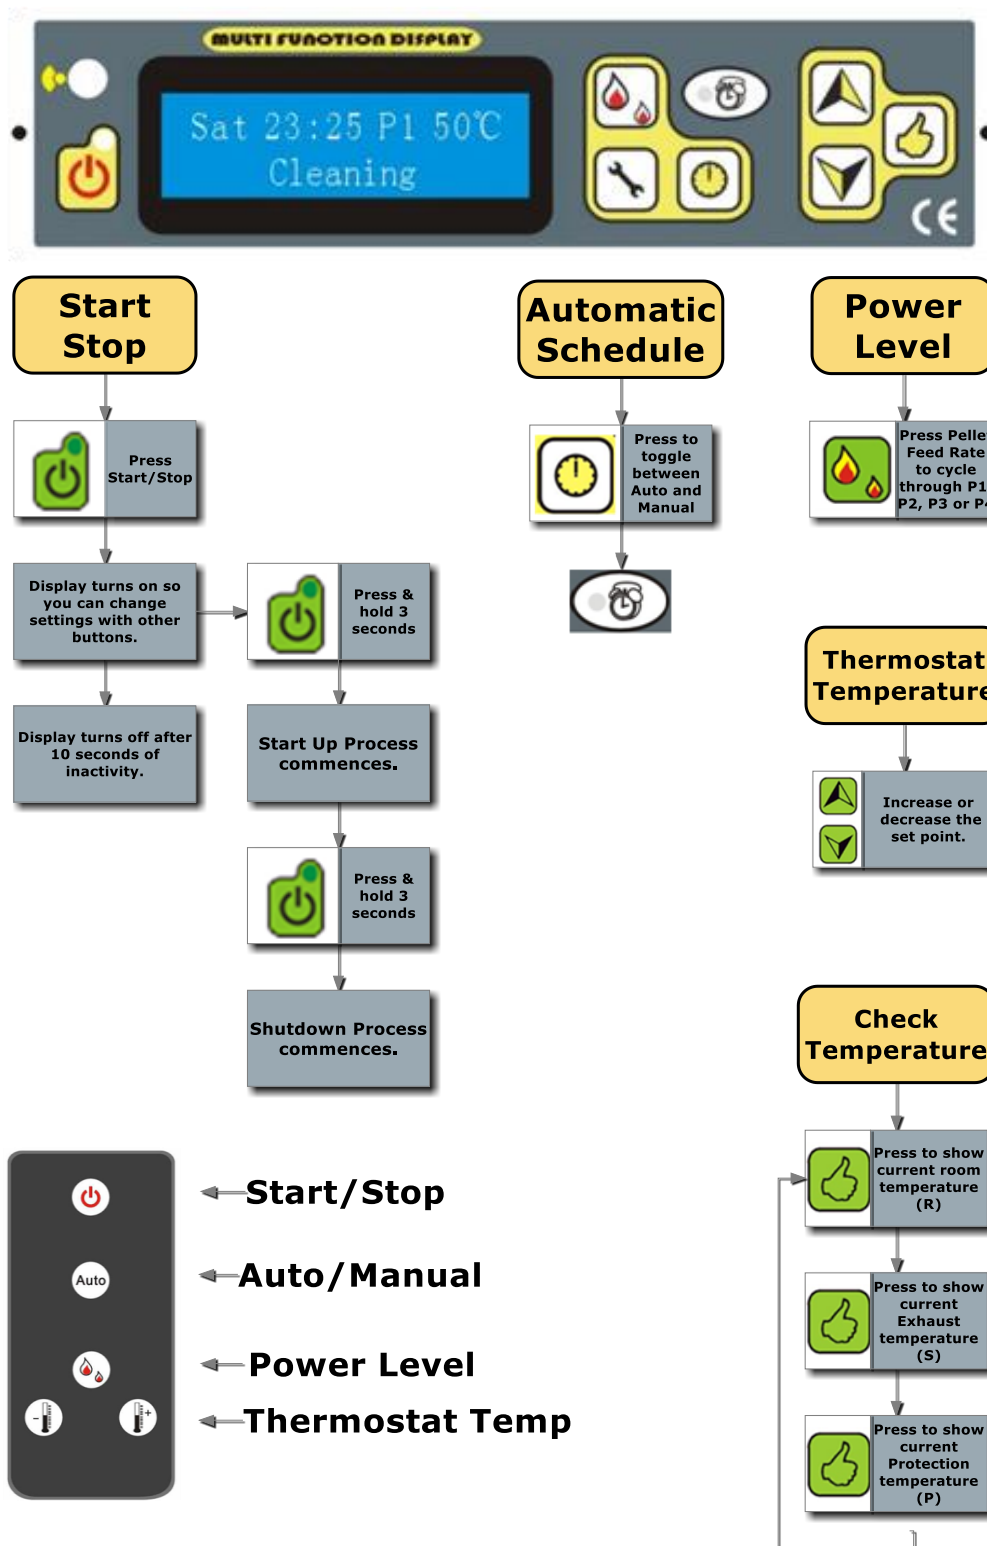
MULTI FUNCTION DISPLAY

Sat 23:25 P1 50°C
Cleaning

CE

Start Stop

Press Start/Stop

Display turns on so you can change settings with other buttons.

Press & hold 3 seconds

Display turns off after 10 seconds of inactivity.

Start Up Process commences.

Press & hold 3 seconds

Shutdown Process commences.

Automatic Schedule

Press to toggle between Auto and Manual

Power Level

Press Pelle Feed Rate to cycle through P1 P2, P3 or P

Thermostat Temperature

Increase or decrease the set point.

Check Temperature

Press to show current room temperature (R)

Press to show current Exhaust temperature (S)

Press to show current Protection temperature (P)

Auto

Start/Stop

Auto/Manual

Power Level

Thermostat Temp